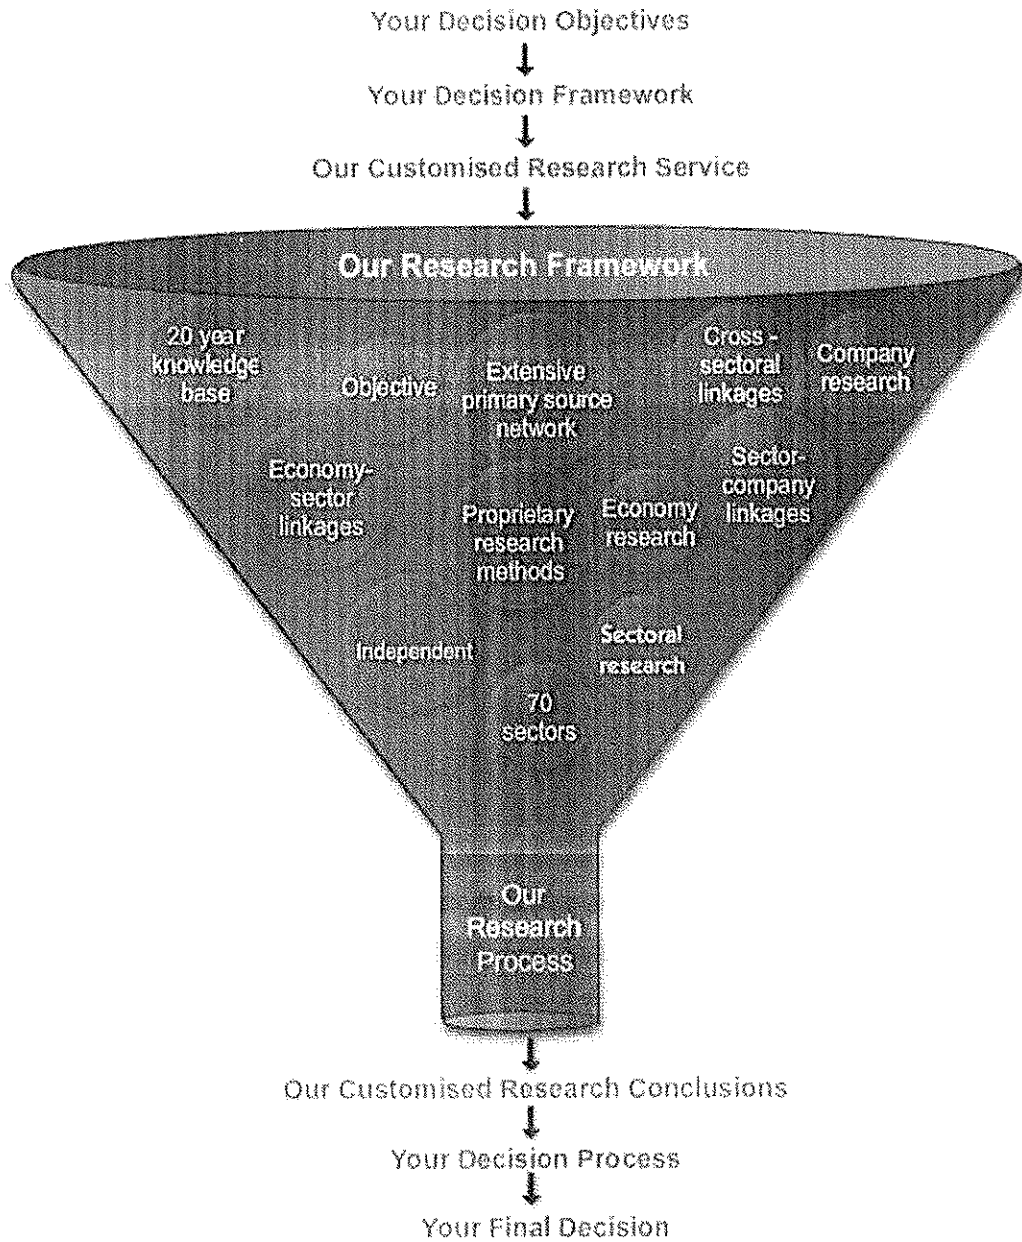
Your Decision Objectives

Your Decision Framework

Our Customised Research Service

Our Research Framework

20 year knowledge base

Objective

Extensive primary source network

Cross - sectoral linkages

Company research

Economy-sector linkages

Sector-company linkages

Proprietary research methods

Economy research

Independent

Sectoral research

70 sectors

Our Research Process

Our Customised Research Conclusions

Your Decision Process

Your Final Decision